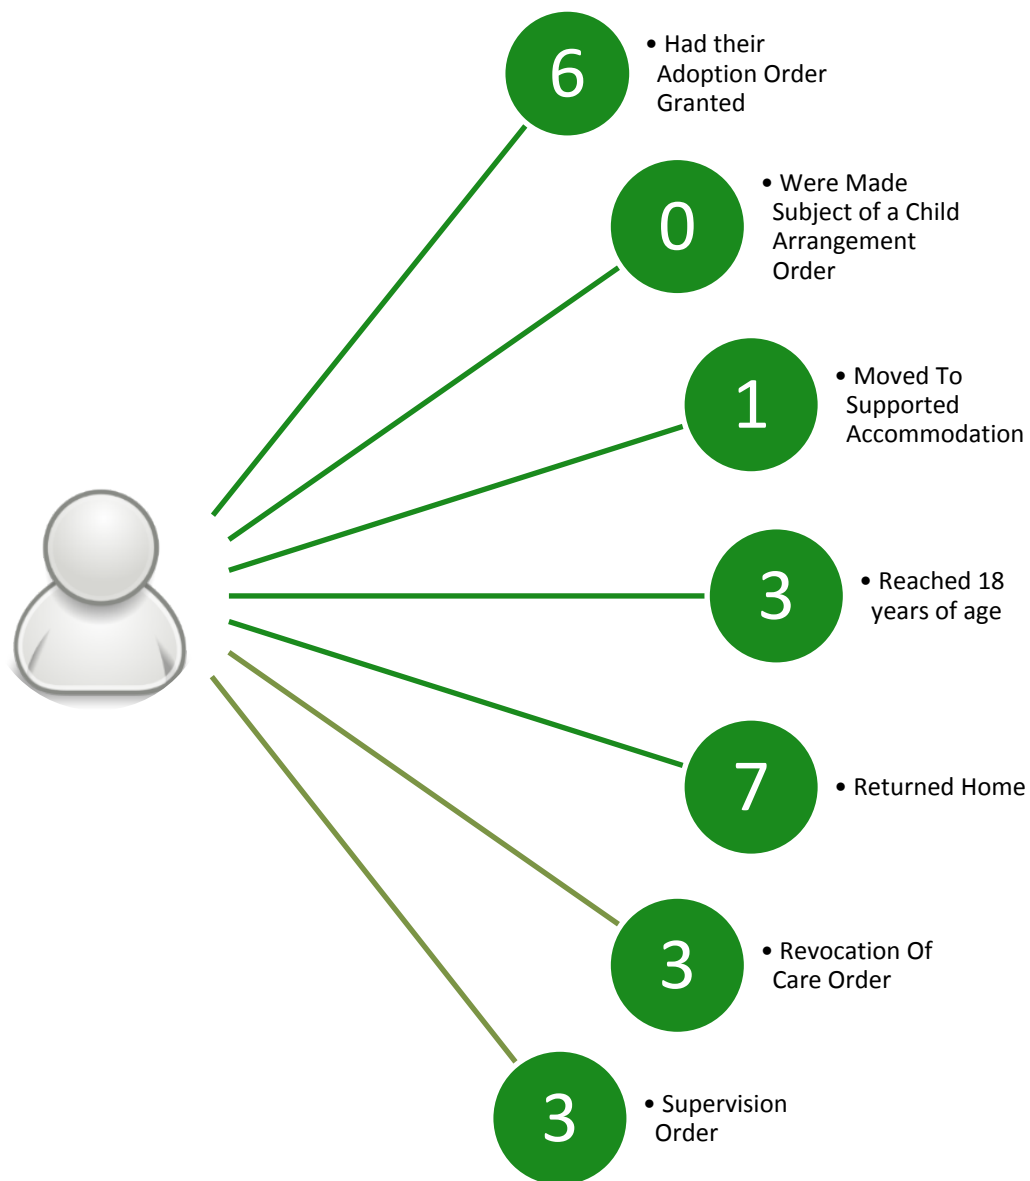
6

• Had their Adoption Order Granted

0

• Were Made Subject of a Child Arrangement Order

1

• Moved To Supported Accommodation

3

• Reached 18 years of age

7

• Returned Home

3

• Revocation Of Care Order

3

• Supervision Order